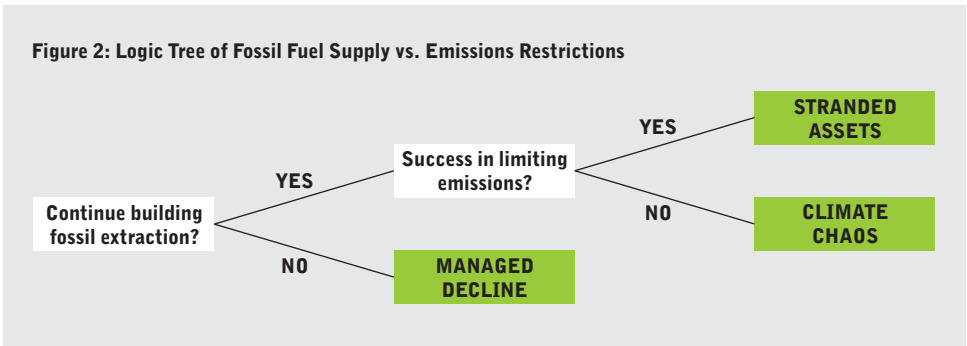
Figure 2: Logic Tree of Fossil Fuel Supply vs. Emissions Restrictions

Continue building fossil extraction?

YES

Success in limiting emissions?

YES

STRANDED ASSETS

NO

CLIMATE CHAOS

NO

MANAGED DECLINE